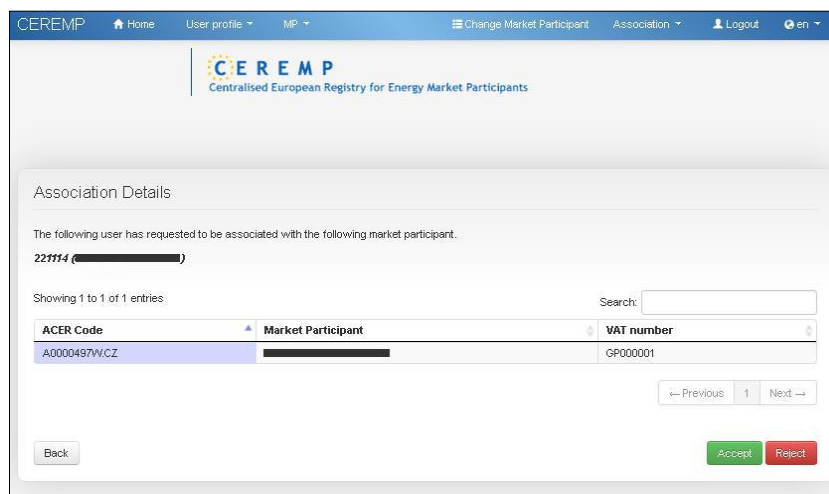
CEREMP Home User profile MP Change Market Participant Association Logout en

CEREMP
Centralised European Registry for Energy Market Participants

Association Details

The following user has requested to be associated with the following market participant.

221114 ([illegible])

Showing 1 to 1 of 1 entries

Search:

| ACER Code | Market Participant | VAT number |
|---|---|---|
| A0000497W.CZ | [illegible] | GP000001 |

← Previous 1 Next →

Back

Accept Reject